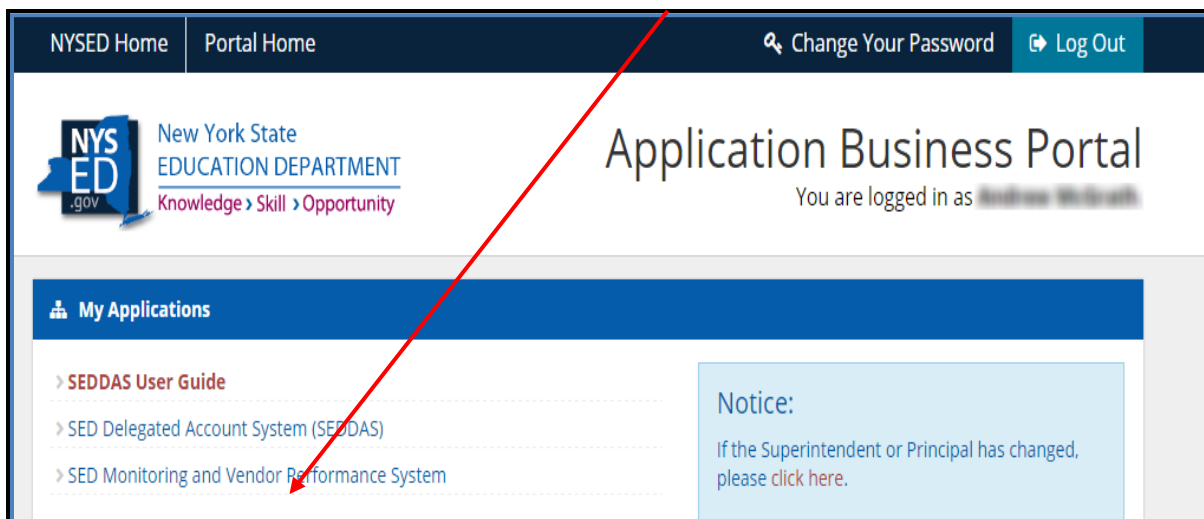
NYSED Home | Portal Home | Change Your Password | Log Out

NYS ED .gov

New York State EDUCATION DEPARTMENT
Knowledge › Skill › Opportunity

Application Business Portal
You are logged in as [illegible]

My Applications

› SEDDAS User Guide
› SED Delegated Account System (SEDDAS)
› SED Monitoring and Vendor Performance System

Notice:
If the Superintendent or Principal has changed, please click here.